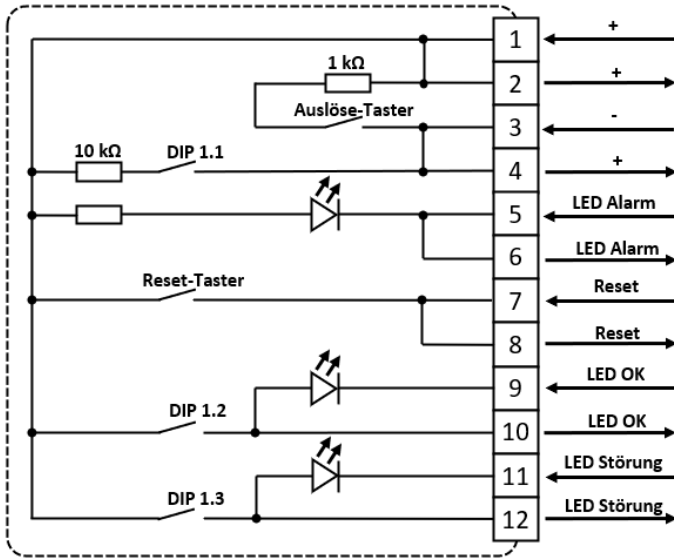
1 kΩ
Auslöse-Taster
10 kΩ
DIP 1.1
Reset-Taster
DIP 1.2
DIP 1.3

| | |
|---|---|
| 1 | + |
| 2 | + |
| 3 | - |
| 4 | + |
| 5 | LED Alarm |
| 6 | LED Alarm |
| 7 | Reset |
| 8 | Reset |
| 9 | LED OK |
| 10 | LED OK |
| 11 | LED Störung |
| 12 | LED Störung |